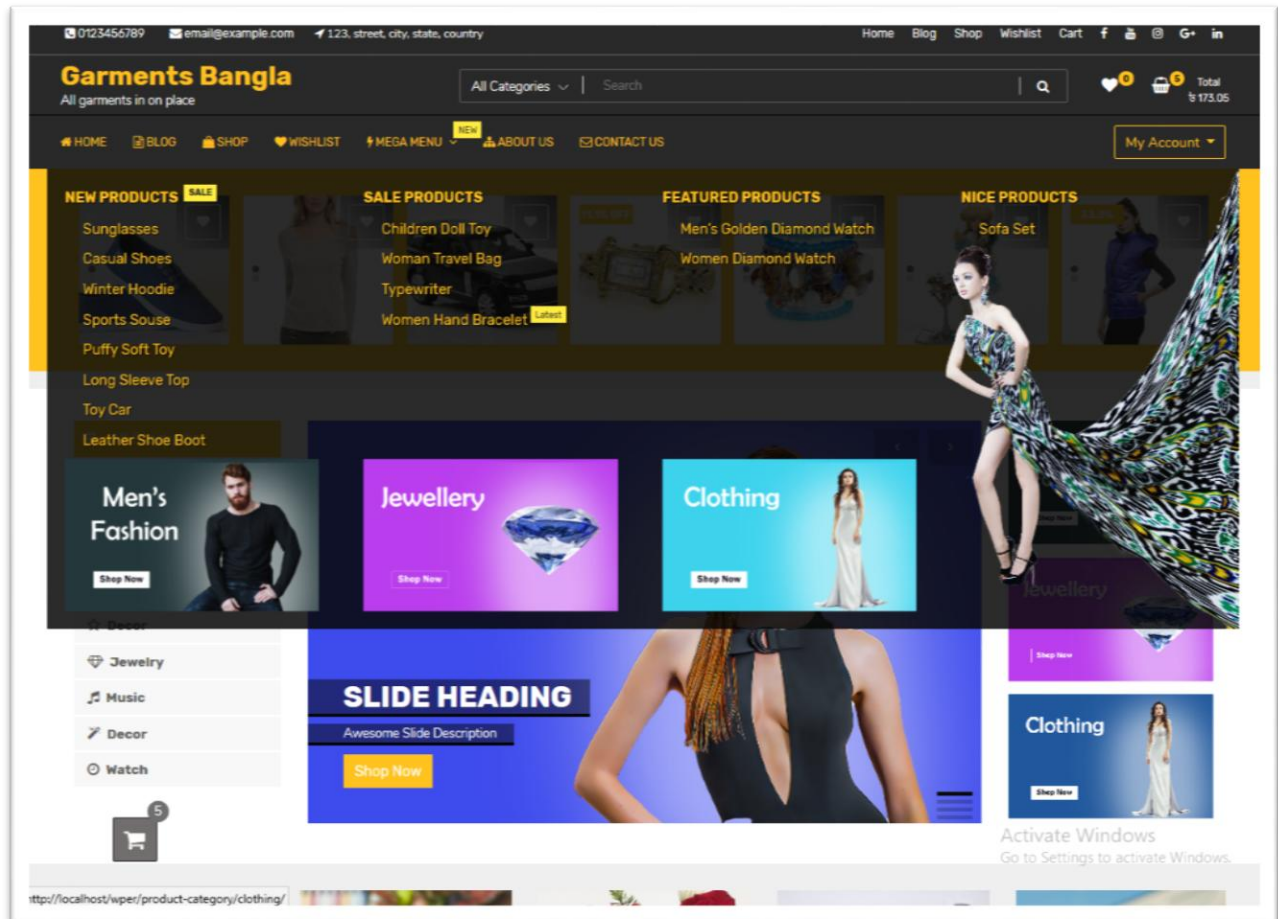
0123456789 email@example.com 123, street, city, state, country

Home Blog Shop Wishlist Cart

Garments Bangla
All garments in on place

All Categories Search

0 5 Total ৳ 173.05

HOME BLOG SHOP WISHLIST MEGA MENU NEW ABOUT US CONTACT US

My Account

NEW PRODUCTS SALE
Sunglasses
Casual Shoes
Winter Hoodie
Sports Souse
Puffy Soft Toy
Long Sleeve Top
Toy Car
Leather Shoe Boot

SALE PRODUCTS
Children Doll Toy
Woman Travel Bag
Typewriter
Women Hand Bracelet Latest

FEATURED PRODUCTS
Men's Golden Diamond Watch
Women Diamond Watch

NICE PRODUCTS
Sofa Set

Men's Fashion
Shop Now

Jewellery
Shop Now

Clothing
Shop Now

Decor
Jewelry
Music
Decor
Watch

SLIDE HEADING
Awesome Slide Description
Shop Now

Jewellery
Shop Now

Clothing
Shop Now

5

Activate Windows
Go to Settings to activate Windows.

http://localhost/wper/product-category/clothing/